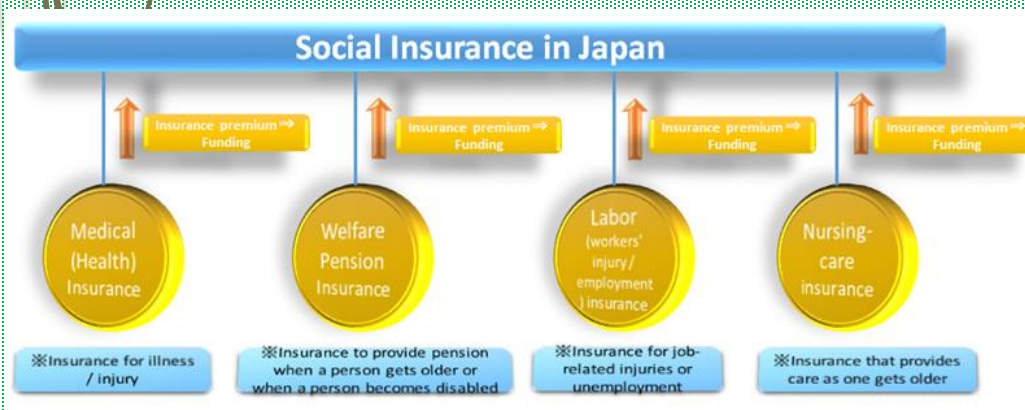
Social Insurance in Japan

Insurance premium ⇒ Funding

Insurance premium ⇒ Funding

Insurance premium ⇒ Funding

Insurance premium ⇒ Funding

Medical (Health) Insurance

Welfare Pension Insurance

Labor (workers' injury / employment ) insurance

Nursing-care insurance

※Insurance for illness / injury

※Insurance to provide pension when a person gets older or when a person becomes disabled

※Insurance for job-related injuries or unemployment

※Insurance that provides care as one gets older